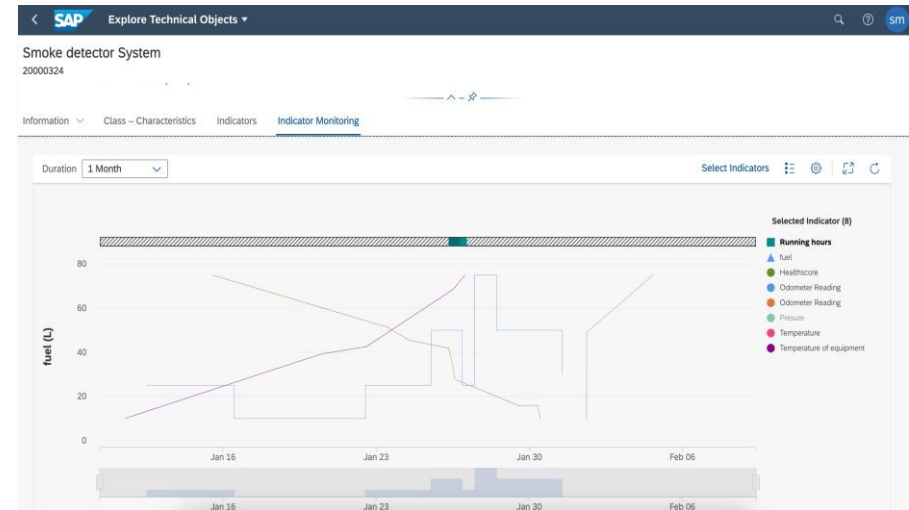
SAP Explore Technical Objects

sm

Smoke detector System
20000324

Information Class – Characteristics Indicators Indicator Monitoring

Duration 1 Month

Select Indicators

Selected Indicator (8)

Running hours
fuel
Healthscore
Odometer Reading
Odometer Reading
Presure
Temperature
Temperature of equipment

80
60
40
20
0

fuel (L)

Jan 16 Jan 23 Jan 30 Feb 06

Jan 16 Jan 23 Jan 30 Feb 06